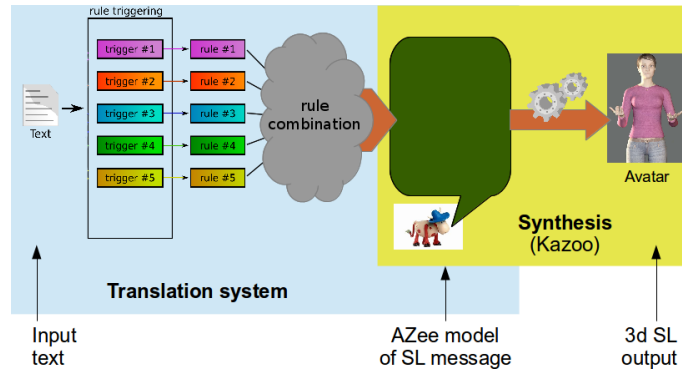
rule triggering

Text

trigger #1
trigger #2
trigger #3
trigger #4
trigger #5

rule #1
rule #2
rule #3
rule #4
rule #5

rule combination

Avatar

Synthesis
(Kazoo)

Translation system

Input text

AZee model of SL message

3d SL output